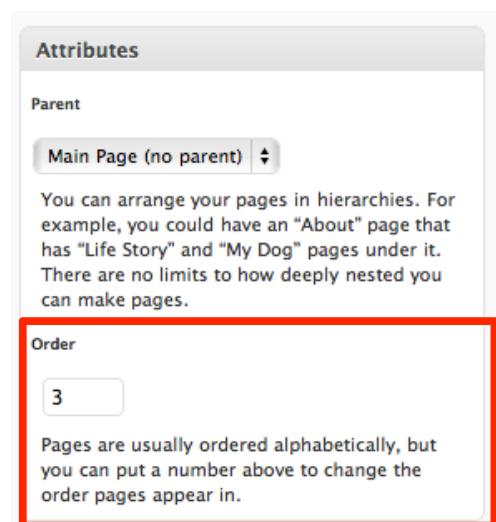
Attributes

Parent

Main Page (no parent)

You can arrange your pages in hierarchies. For example, you could have an "About" page that has "Life Story" and "My Dog" pages under it. There are no limits to how deeply nested you can make pages.

Order

3

Pages are usually ordered alphabetically, but you can put a number above to change the order pages appear in.